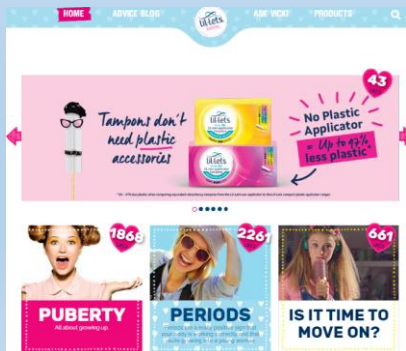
HOME ADVICE BLOG Lil-Lets ASK VICKI PRODUCTS

43

Tampons don't need plastic accessories

Lil-Lets

Lil-Lets

No Plastic Applicator = Up to 97% less plastic

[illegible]

1866

2261

661

PUBERTY
All about growing up.

PERIODS
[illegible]

IS IT TIME TO MOVE ON?